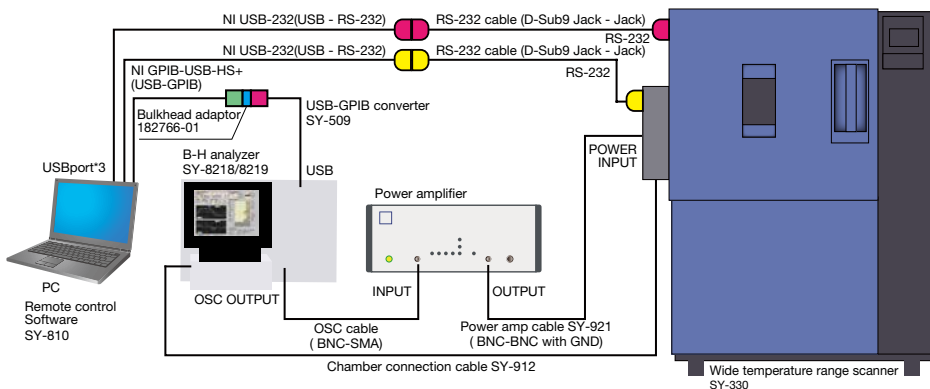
NI USB-232(USB - RS-232)
RS-232 cable (D-Sub9 Jack - Jack)
RS-232
NI USB-232(USB - RS-232)
RS-232 cable (D-Sub9 Jack - Jack)
RS-232
NI GPIB-USB-HS+ (USB-GPIB)
Bulkhead adaptor 182766-01
USB-GPIB converter SY-509
POWER INPUT
USBport*3
B-H analyzer SY-8218/8219
USB
Power amplifier
PC
Remote control Software SY-810
OSC OUTPUT
INPUT
OUTPUT
OSC cable ( BNC-SMA)
Power amp cable SY-921 ( BNC-BNC with GND)
Chamber connection cable SY-912
Wide temperature range scanner SY-330